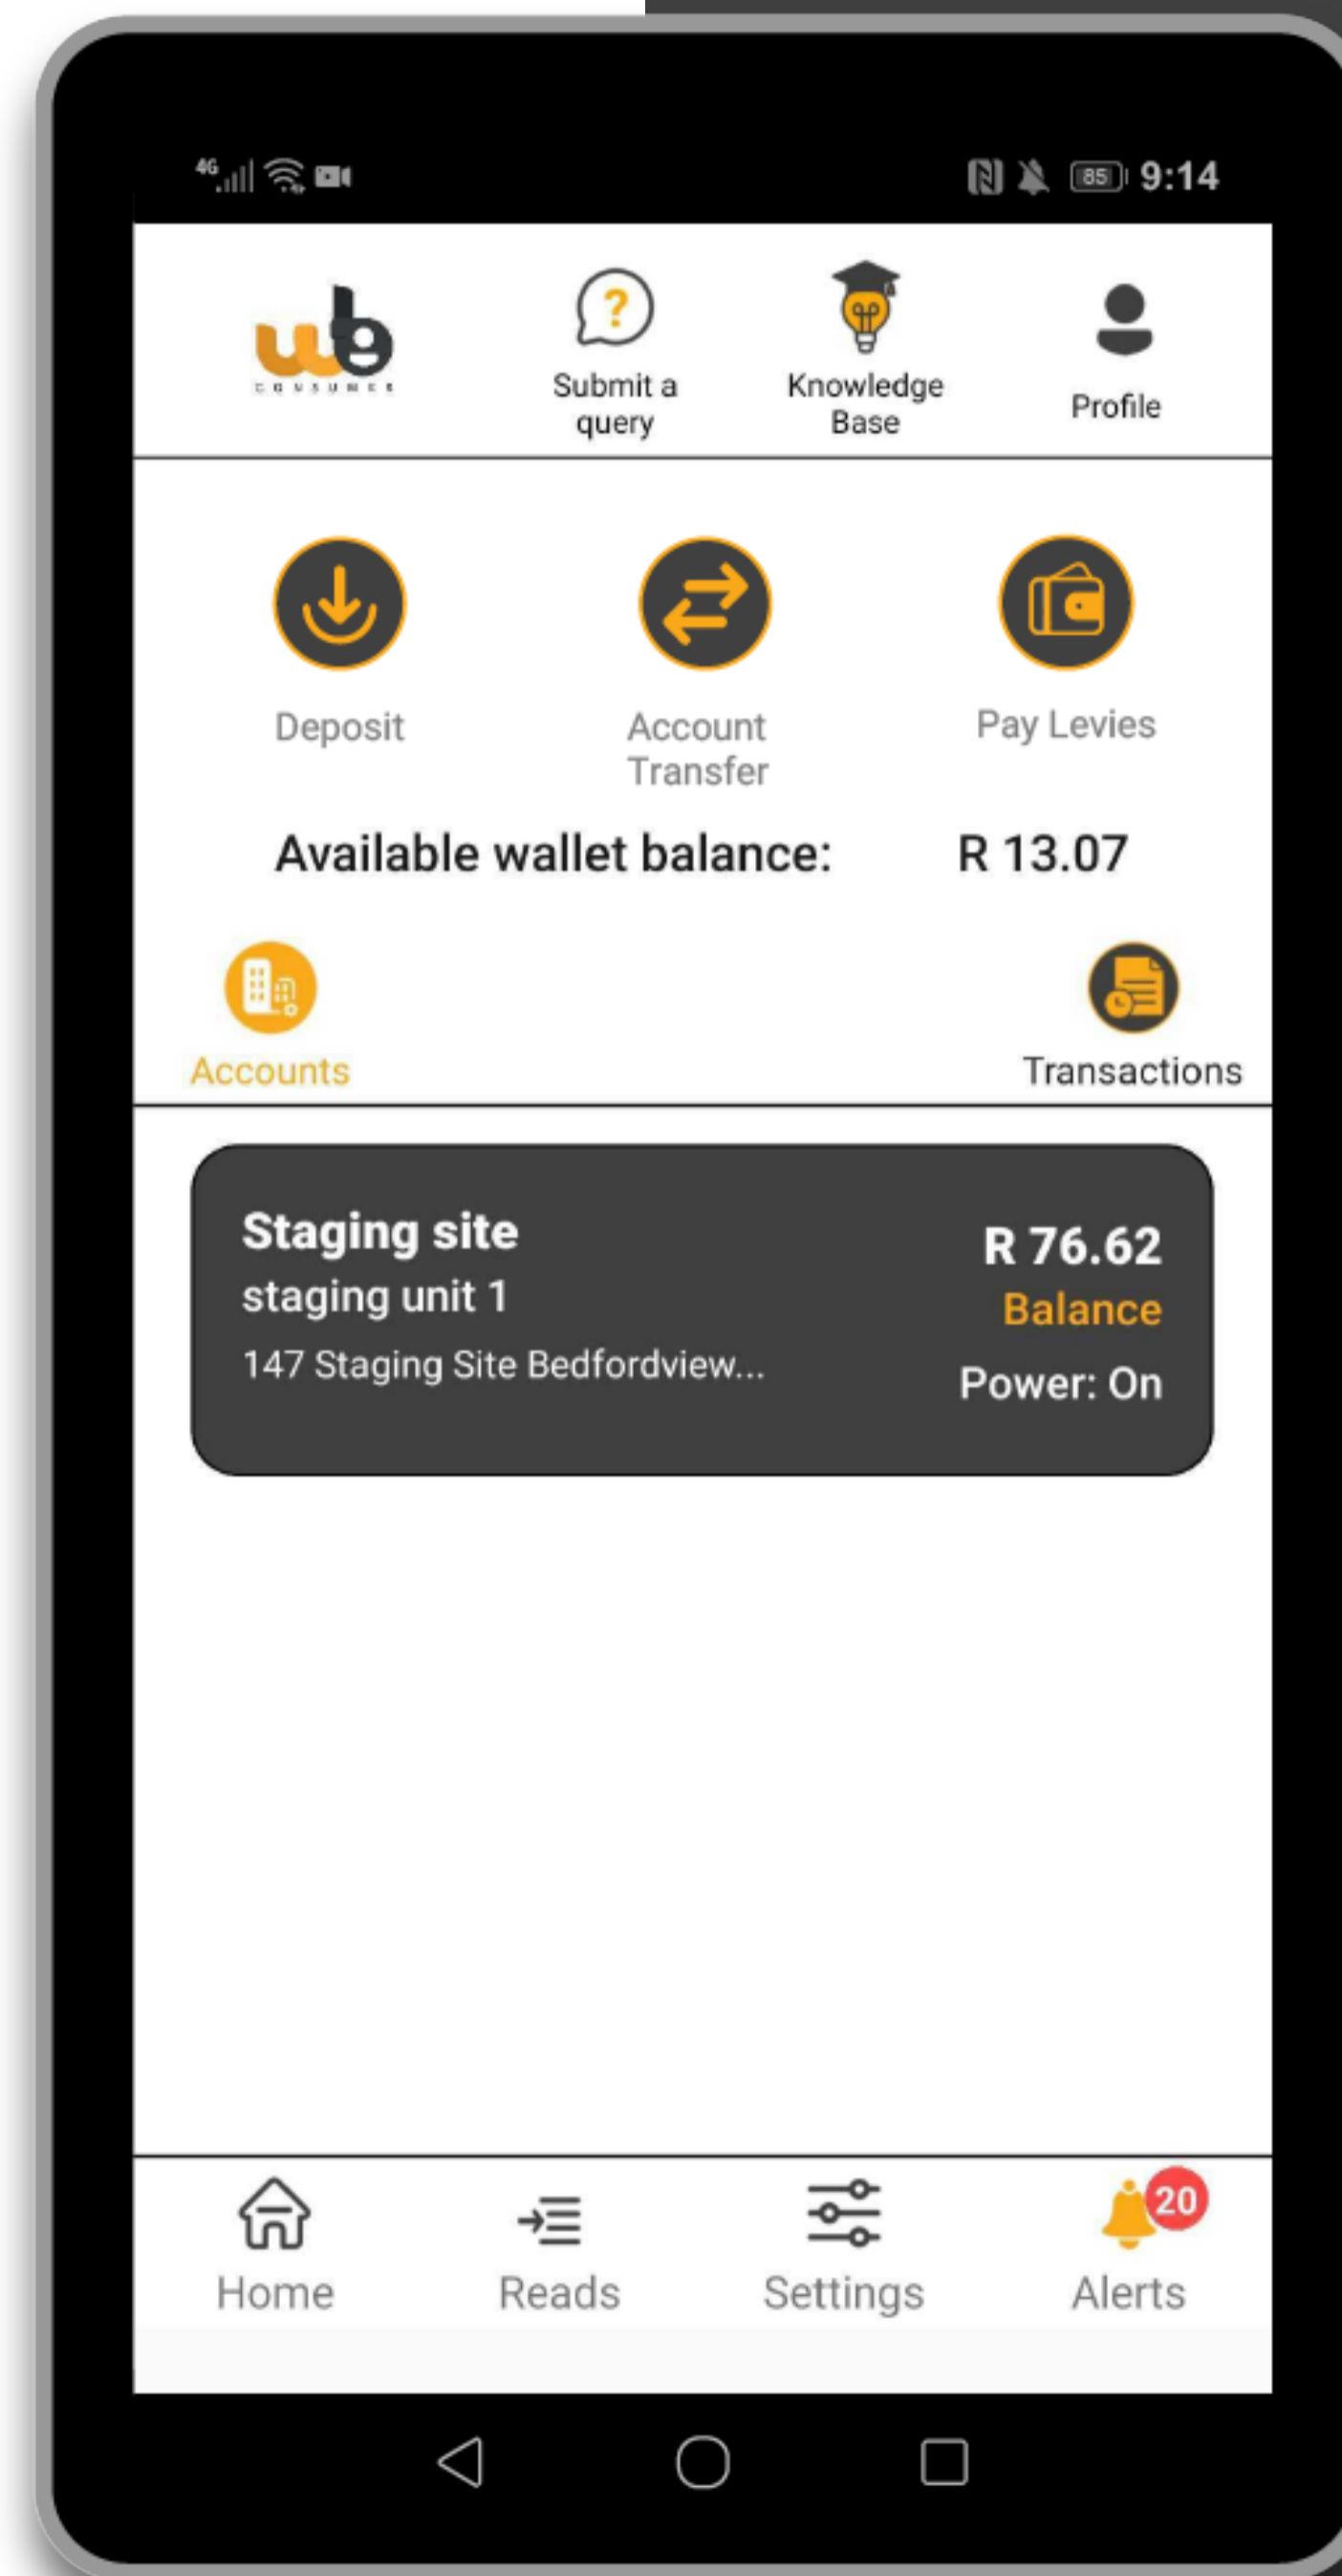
4G 85 9:14

wb CONSUMER

Submit a query

Knowledge Base

Profile

Deposit

Account Transfer

Pay Levies

Available wallet balance: R 13.07

Accounts

Transactions

Staging site
staging unit 1
147 Staging Site Bedfordview...

R 76.62
Balance
Power: On

Home

Reads

Settings

20
Alerts